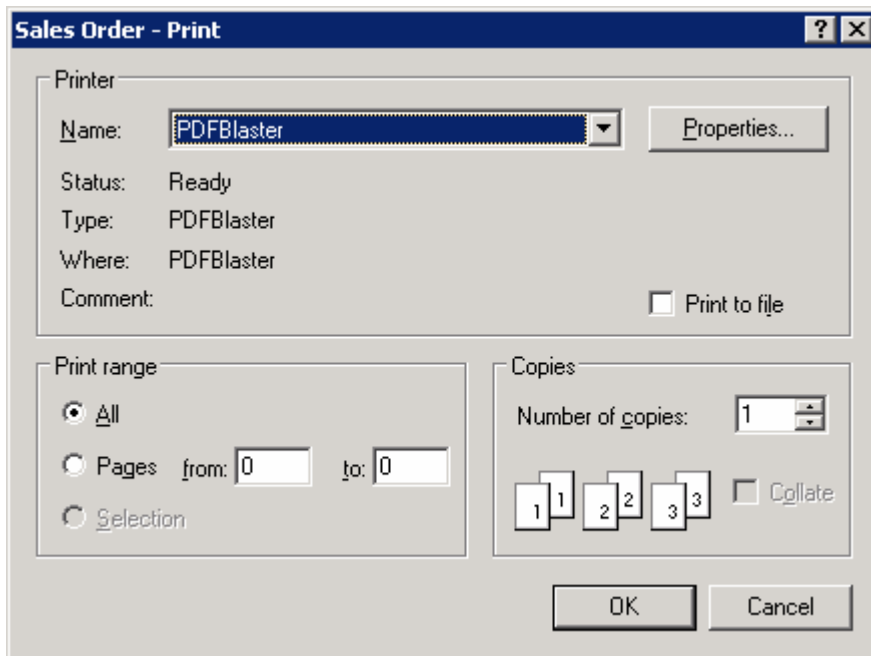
Sales Order - Print

?

Printer

Name: PDFBlaster

Properties...

Status: Ready

Type: PDFBlaster

Where: PDFBlaster

Comment:

Print to file

Print range

All

Pages from: 0 to: 0

Selection

Copies

Number of copies: 1

1 1 2 2 3 3

Collate

OK

Cancel